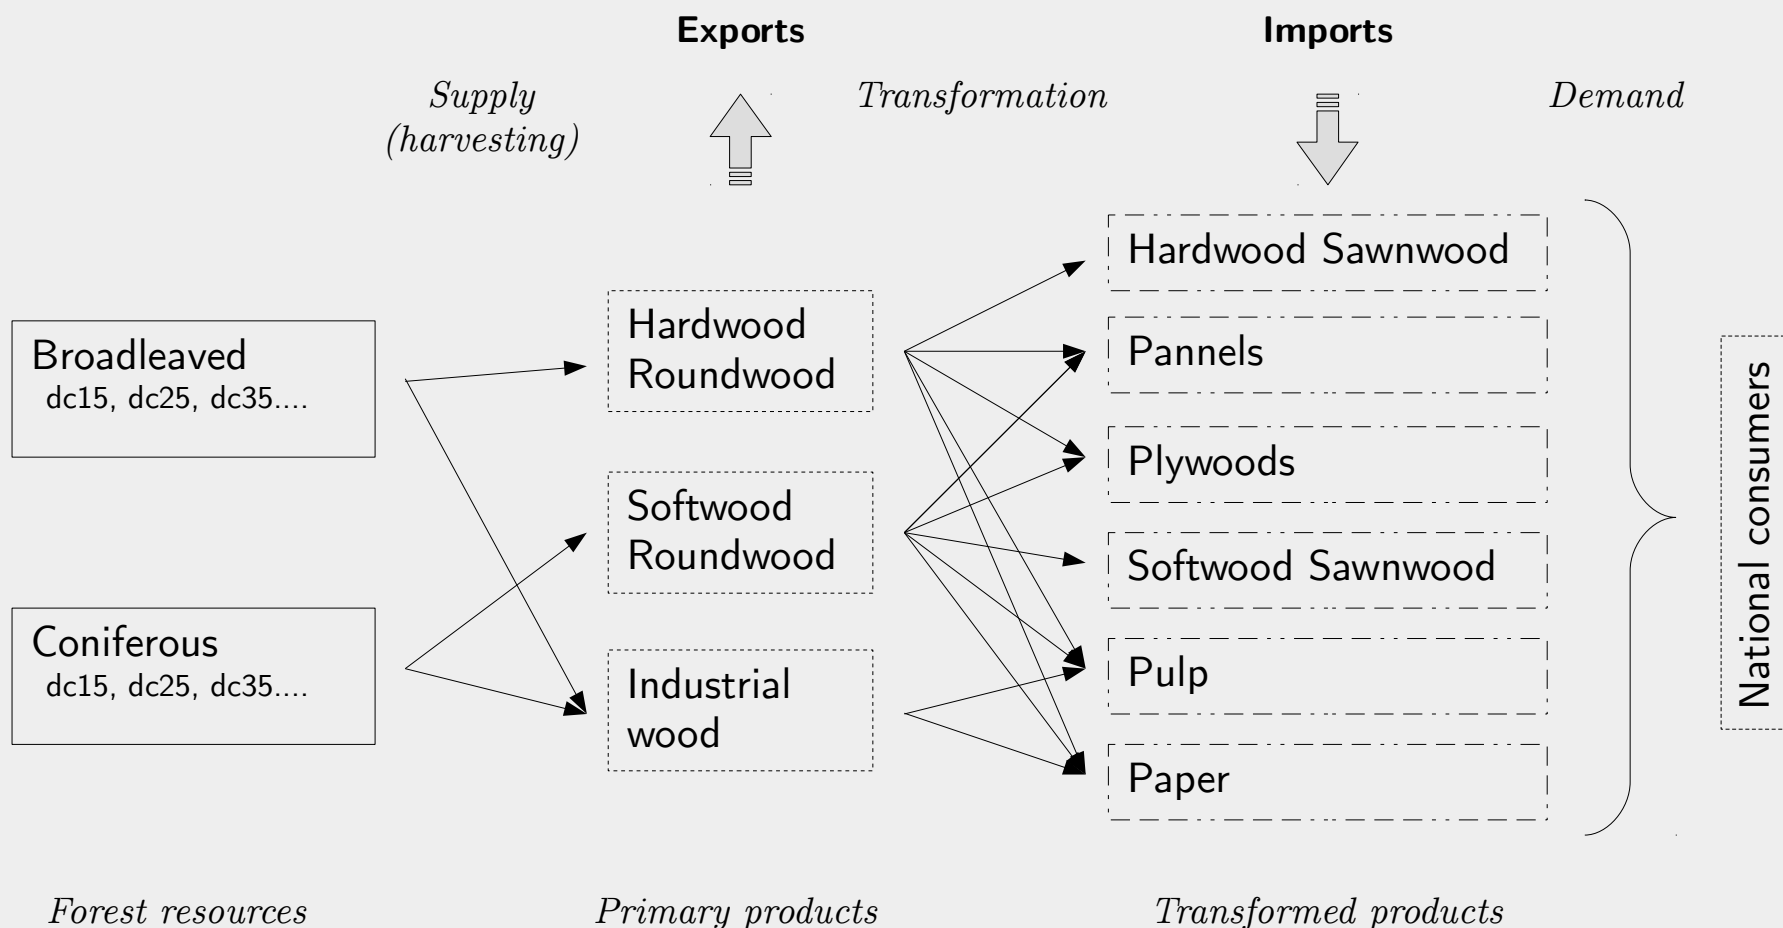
Exports

Imports

Supply (harvesting)

Transformation

Demand

Broadleaved
dc15, dc25, dc35....

Coniferous
dc15, dc25, dc35....

Hardwood Roundwood

Softwood Roundwood

Industrial wood

Hardwood Sawnwood

Pannels

Plywoods

Softwood Sawnwood

Pulp

Paper

National consumers

Forest resources

Primary products

Transformed products